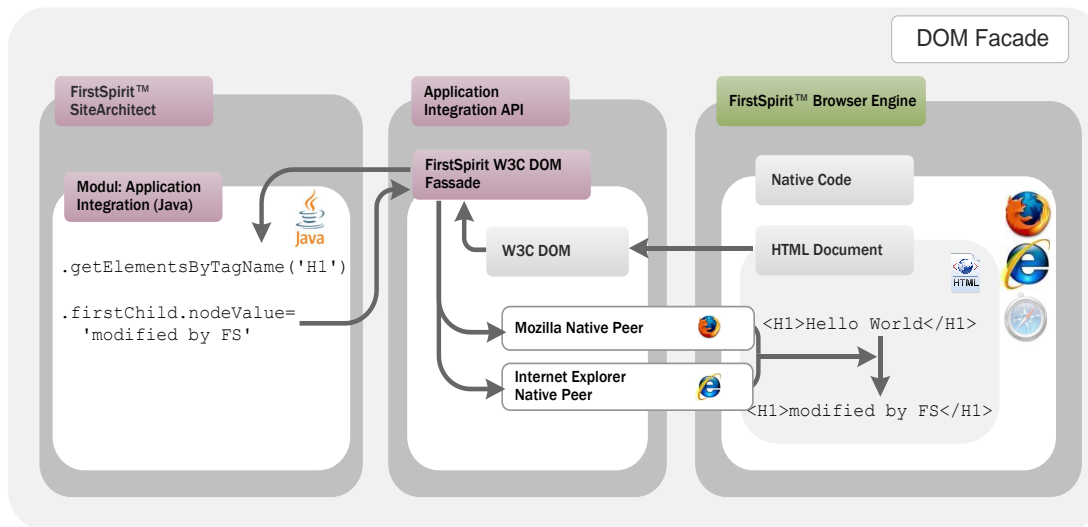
DOM Facade

FirstSpirit™ SiteArchitect

Modul: Application Integration (Java)

Java

.getElementsByTagName('H1')

.firstChild.nodeValue= 'modified by FS'

Application Integration API

FirstSpirit W3C DOM Fassade

W3C DOM

Mozilla Native Peer

Internet Explorer Native Peer

FirstSpirit™ Browser Engine

Native Code

HTML Document

HTML

<H1>Hello World</H1>

<H1>modified by FS</H1>